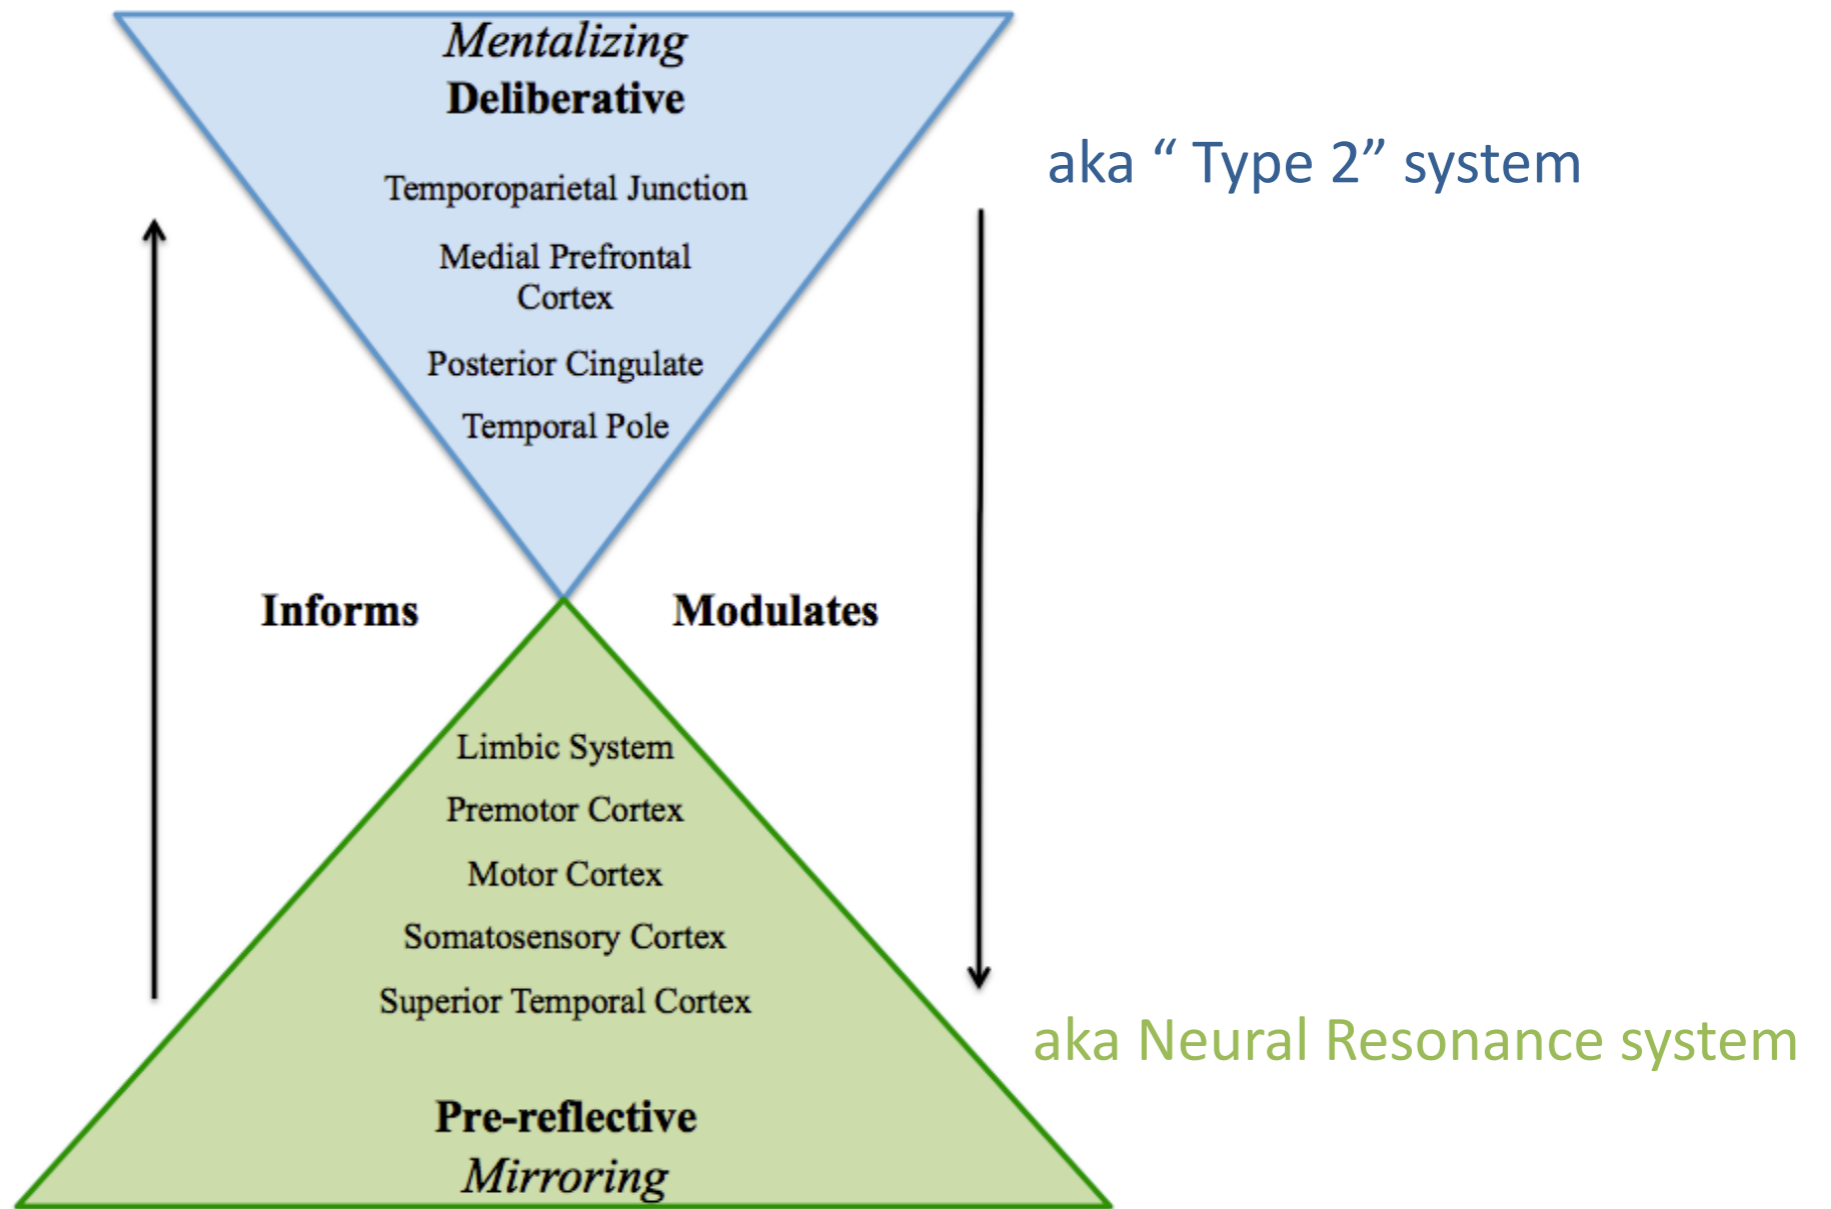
Mentalizing
Deliberative

Temporoparietal Junction

Medial Prefrontal Cortex

Posterior Cingulate

Temporal Pole

aka “ Type 2” system

Informs

Modulates

Limbic System

Premotor Cortex

Motor Cortex

Somatosensory Cortex

Superior Temporal Cortex

aka Neural Resonance system

Pre-reflective
Mirroring